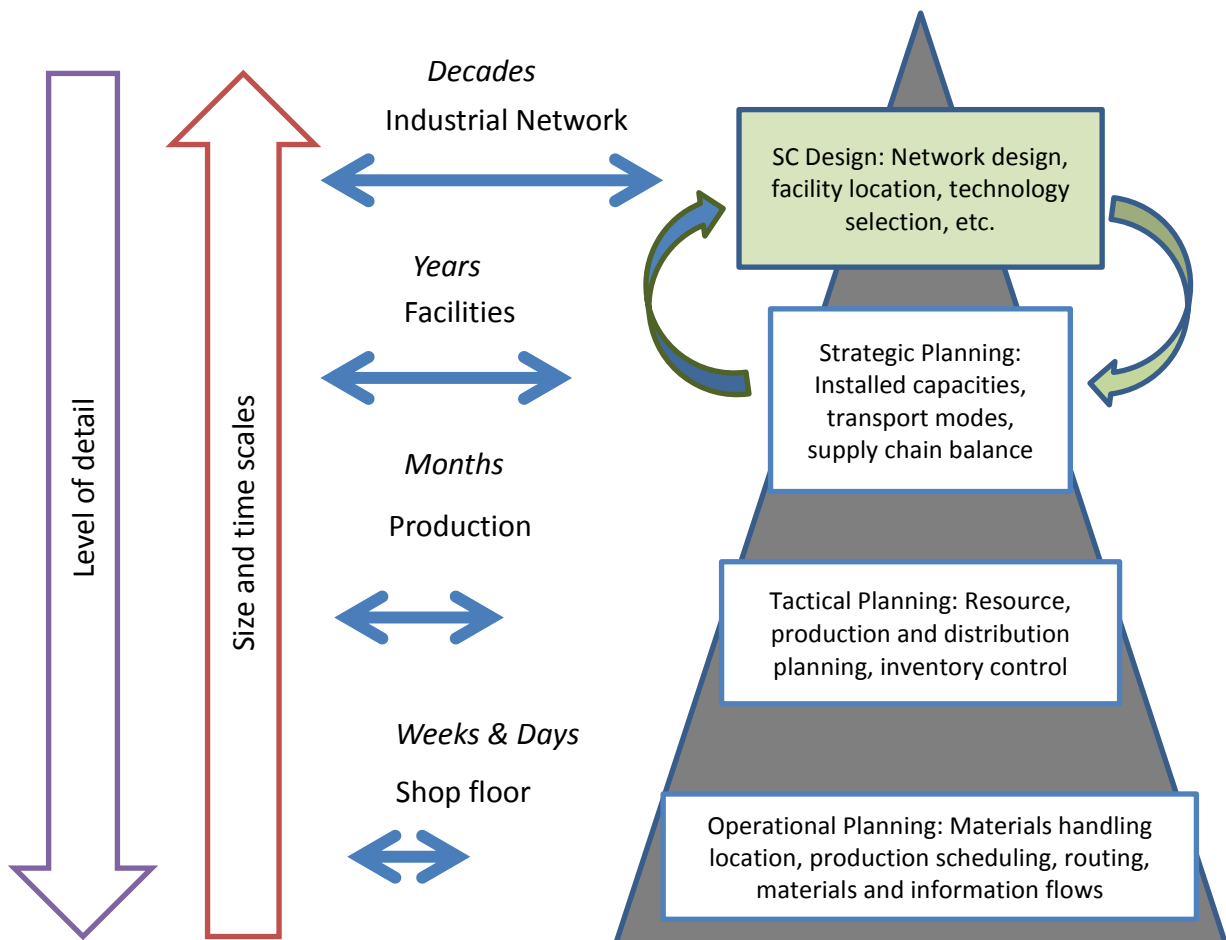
Level of detail

Size and time scales

*Decades*
Industrial Network

*Years*
Facilities

*Months*
Production

*Weeks & Days*
Shop floor

SC Design: Network design, facility location, technology selection, etc.

Strategic Planning: Installed capacities, transport modes, supply chain balance

Tactical Planning: Resource, production and distribution planning, inventory control

Operational Planning: Materials handling location, production scheduling, routing, materials and information flows